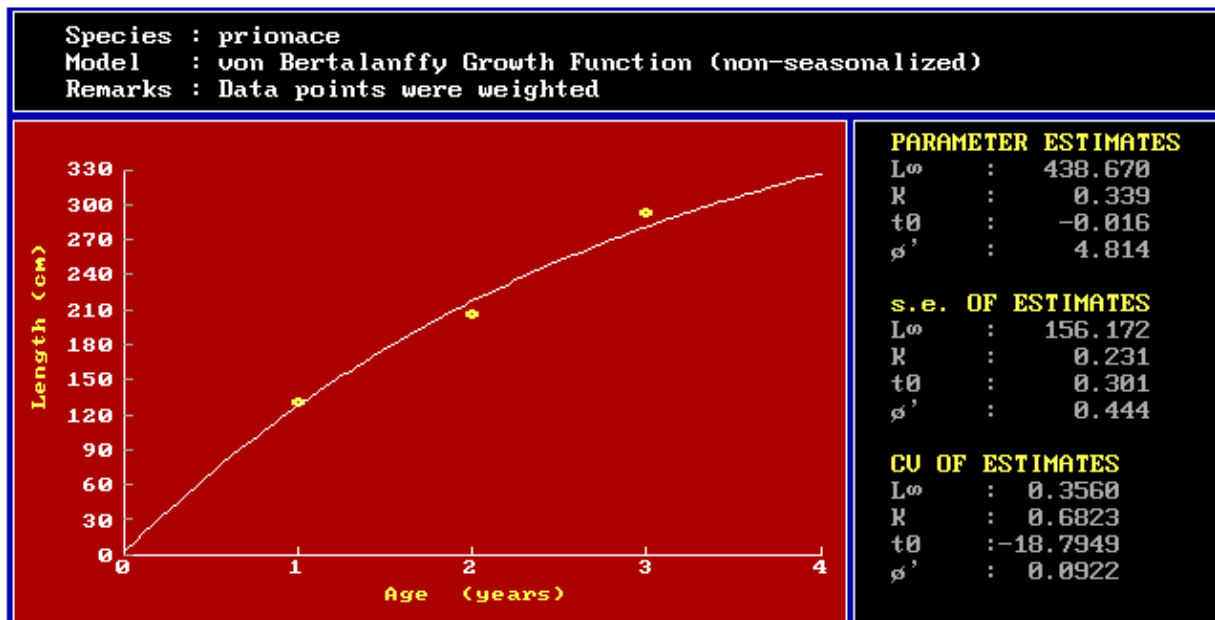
Species : prionace
Model : von Bertalanffy Growth Function (non-seasonalized)
Remarks : Data points were weighted

330
300
270
240
210
180
150
120
90
60
30
0
Length (cm)
0
1
2
3
4
Age (years)

PARAMETER ESTIMATES
$L\infty$ : 438.670
K : 0.339
t0 : -0.016
ø' : 4.814

s.e. OF ESTIMATES
$L\infty$ : 156.172
K : 0.231
t0 : 0.301
ø' : 0.444

CV OF ESTIMATES
$L\infty$ : 0.3560
K : 0.6823
t0 : -18.7949
ø' : 0.0922